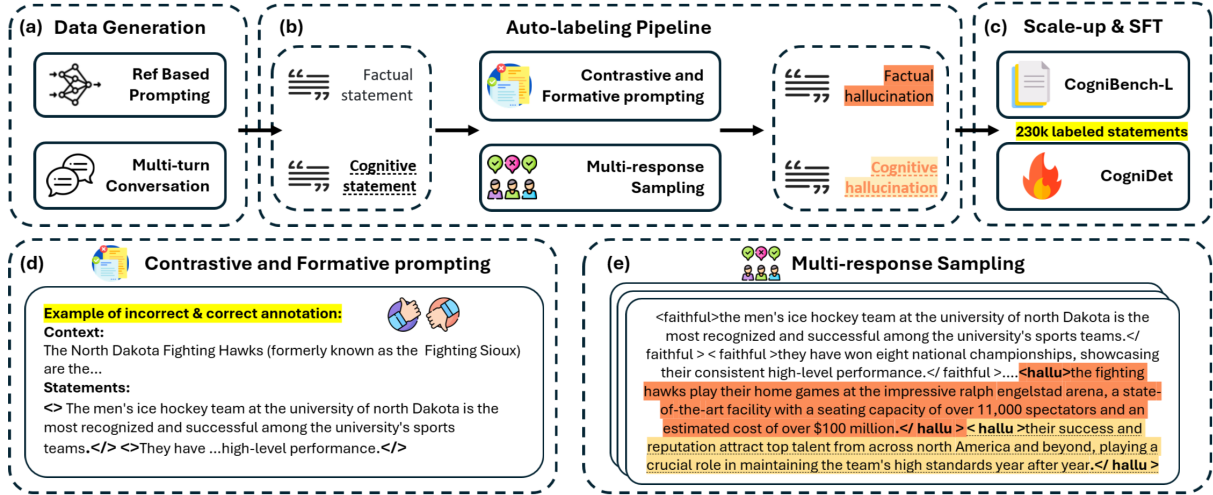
(a) Data Generation

Ref Based Prompting

Multi-turn Conversation

(b) Auto-labeling Pipeline

Factual statement

Cognitive statement

Contrastive and Formative prompting

Multi-response Sampling

Factual hallucination

Cognitive hallucination

(c) Scale-up & SFT

CogniBench-L

230k labeled statements

CogniDet

(d) Contrastive and Formative prompting

Example of incorrect & correct annotation:
Context:
The North Dakota Fighting Hawks (formerly known as the Fighting Sioux) are the...
Statements:
<> The men's ice hockey team at the university of north Dakota is the most recognized and successful among the university's sports teams.</> <>They have ...high-level performance.</>

(e) Multi-response Sampling

<faithful>the men's ice hockey team at the university of north Dakota is the most recognized and successful among the university's sports teams.</ faithful > < faithful >they have won eight national championships, showcasing their consistent high-level performance.</ faithful >....<hallu>the fighting hawks play their home games at the impressive ralph engelstad arena, a state-of-the-art facility with a seating capacity of over 11,000 spectators and an estimated cost of over $100 million.</ hallu > < hallu >their success and reputation attract top talent from across north America and beyond, playing a crucial role in maintaining the team's high standards year after year.</ hallu >